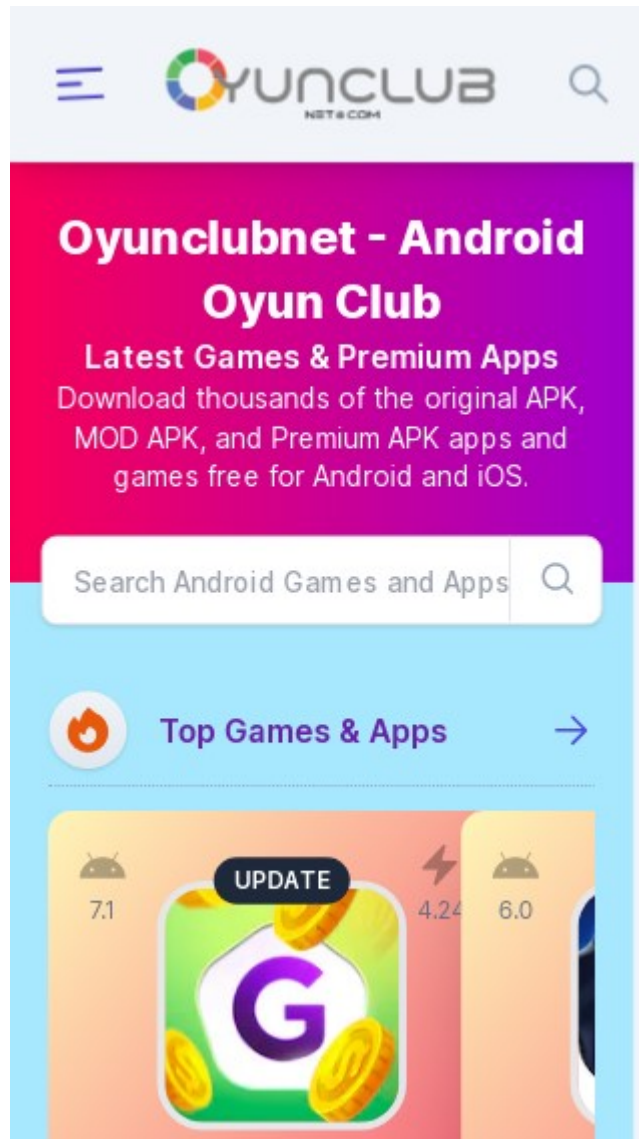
OYUNCLUB
NET & COM

Oyunclubnet - Android Oyun Club

Latest Games & Premium Apps

Download thousands of the original APK, MOD APK, and Premium APK apps and games free for Android and iOS.

Search Android Games and Apps

Top Games & Apps

7.1

UPDATE

4.24

6.0